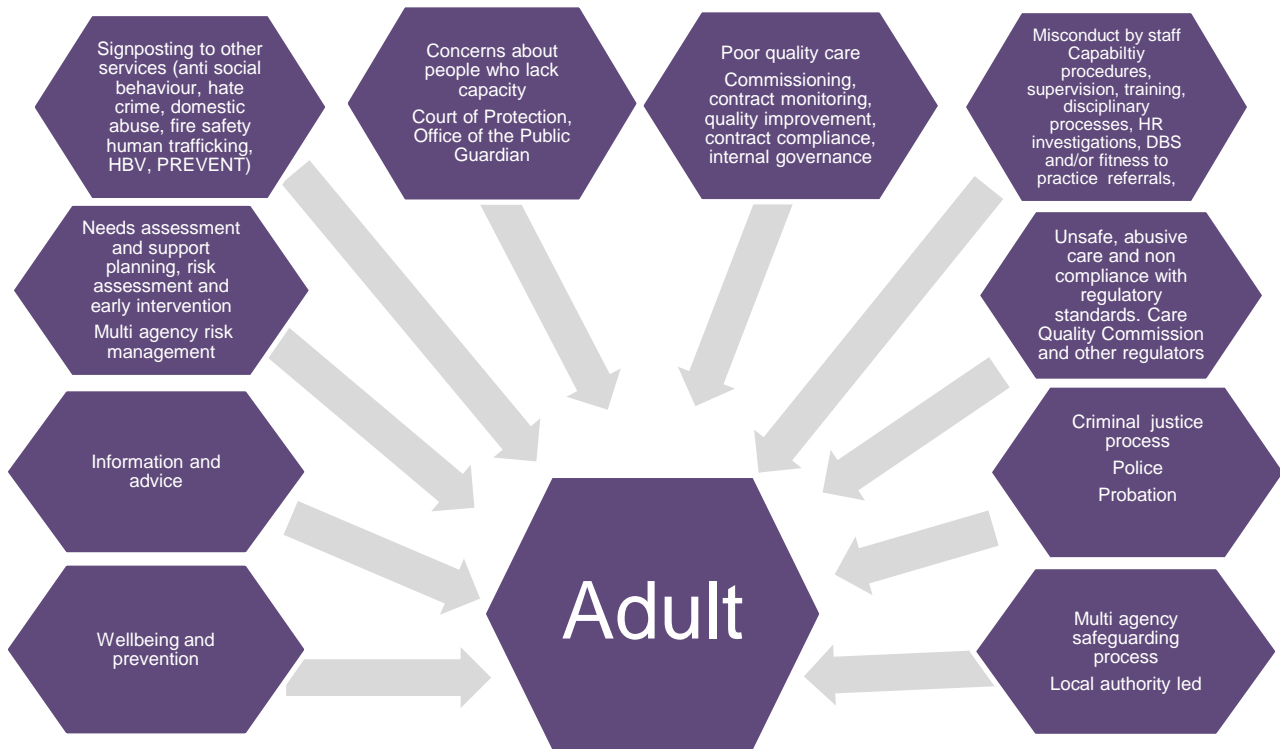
Signposting to other services (anti social behaviour, hate crime, domestic abuse, fire safety human trafficking, HBV, PREVENT)

Concerns about people who lack capacity

Court of Protection, Office of the Public Guardian

Poor quality care

Commissioning, contract monitoring, quality improvement, contract compliance, internal governance

Misconduct by staff Capabiltiy procedures, supervision, training, disciplinary processes, HR investigations, DBS and/or fitness to practice referrals,

Needs assessment and support planning, risk assessment and early intervention

Multi agency risk management

Unsafe, abusive care and non compliance with regulatory standards. Care Quality Commission and other regulators

Information and advice

Criminal justice process

Police

Probation

Adult

Wellbeing and prevention

Multi agency safeguarding process

Local authority led